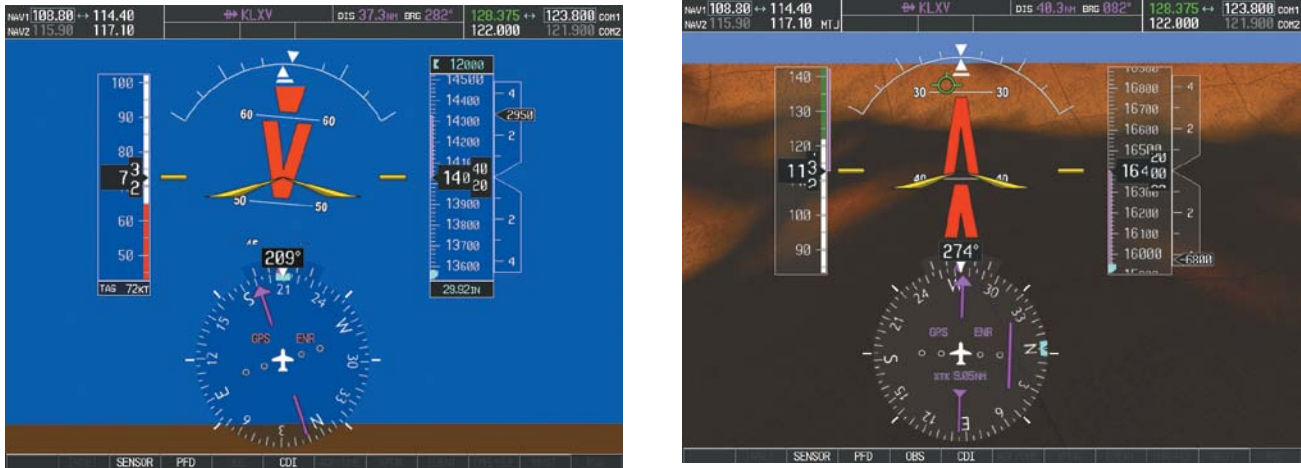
NAV1 108.80 ↔ 114.40
NAV2 115.90 117.10
KLXV
DIS 37.3NM BRG 282°
128.375 ↔ 123.800 COM1
122.000 121.900 COM2

100
90
80
73 2
60
50
TAS 72KT

60 60
50 50

12000
14500
14400
14300
14200
14100
14040 20
13900
13800
13700
13600
2950
4
2
2
4
29.92IN

209°
GPS ENR
S 21 24 W 30 33 N 3 6 E 12 15

SENSOR PFD CDI

NAV1 108.80 ↔ 114.40
NAV2 115.90 117.10 MTJ
KLXV
DIS 40.3NM BRG 082°
128.375 ↔ 123.800 COM1
122.000 121.900 COM2

140
130
120
113
100
90

30 30
40 40

16800
16700
16600
16500
16400 20
16300
16200
16100
16000
-6800
4
2
2
4

274°
GPS ENR
XTK 5.05NM
24 W 30 33 N 3 6 E 12 15 S 21

SENSOR PFD OBS CDI